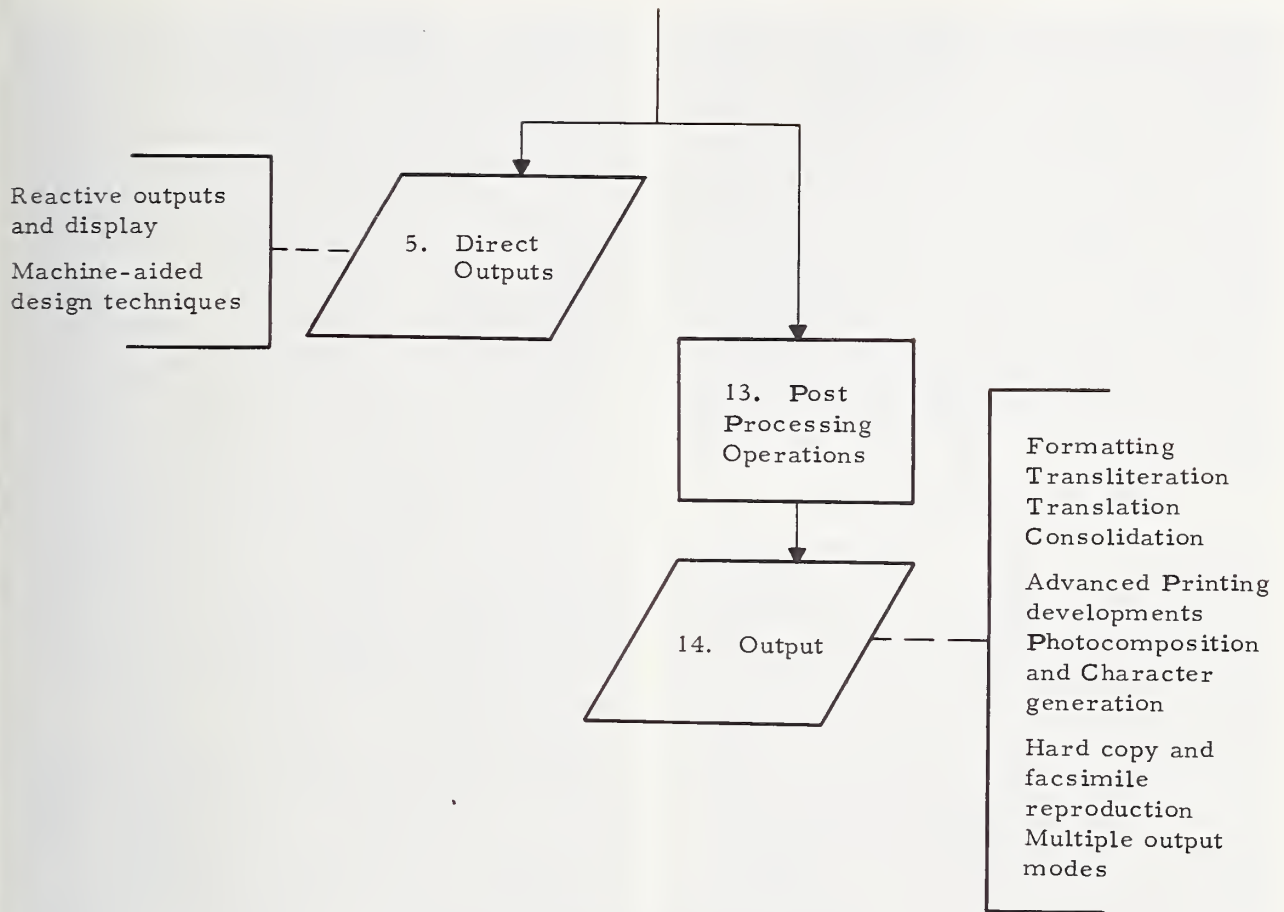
Reactive outputs and display

Machine-aided design techniques

5. Direct Outputs

13. Post Processing Operations

Formatting
Transliteration
Translation
Consolidation

Advanced Printing developments
Photocomposition and Character generation

Hard copy and facsimile reproduction
Multiple output modes

14. Output